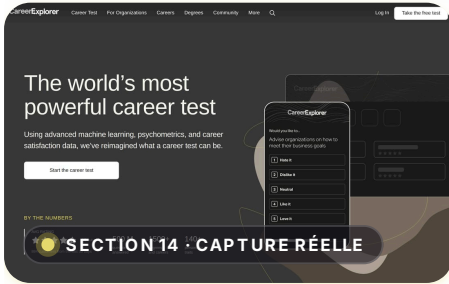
CareerExplorer Career Test For Organizations Careers Degrees Community More Log In Take the free test

The world's most powerful career test

Using advanced machine learning, psychometrics, and career satisfaction data, we've reimagined what a career test can be.

Start the career test

BY THE NUMBERS

CareerExplorer

Would you like to...

Advise organizations on how to meet their business goals

1 Hate it

2 Dislike it

3 Neutral

4 Like it

5 Love it

SECTION 14 · CAPTURE RÉELLE